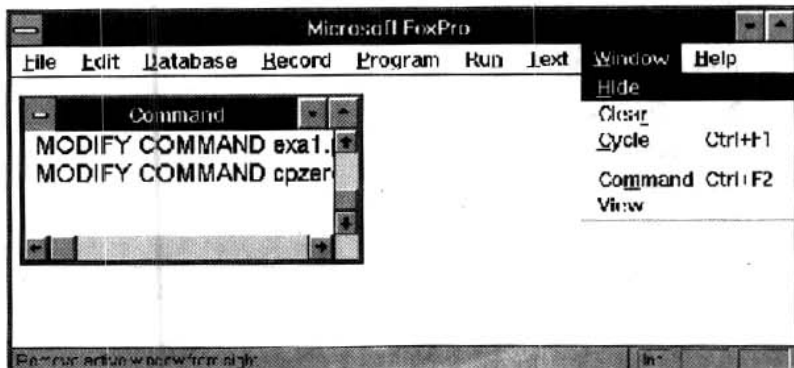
Microsoft FoxPro

File Edit Database Record Program Run Text Window Help

Command

MODIFY COMMAND exa1.

MODIFY COMMAND cpzer

Hide
Clear
Cycle Ctrl+F1
Command Ctrl+F2
View

Remove active window from sight

Ins